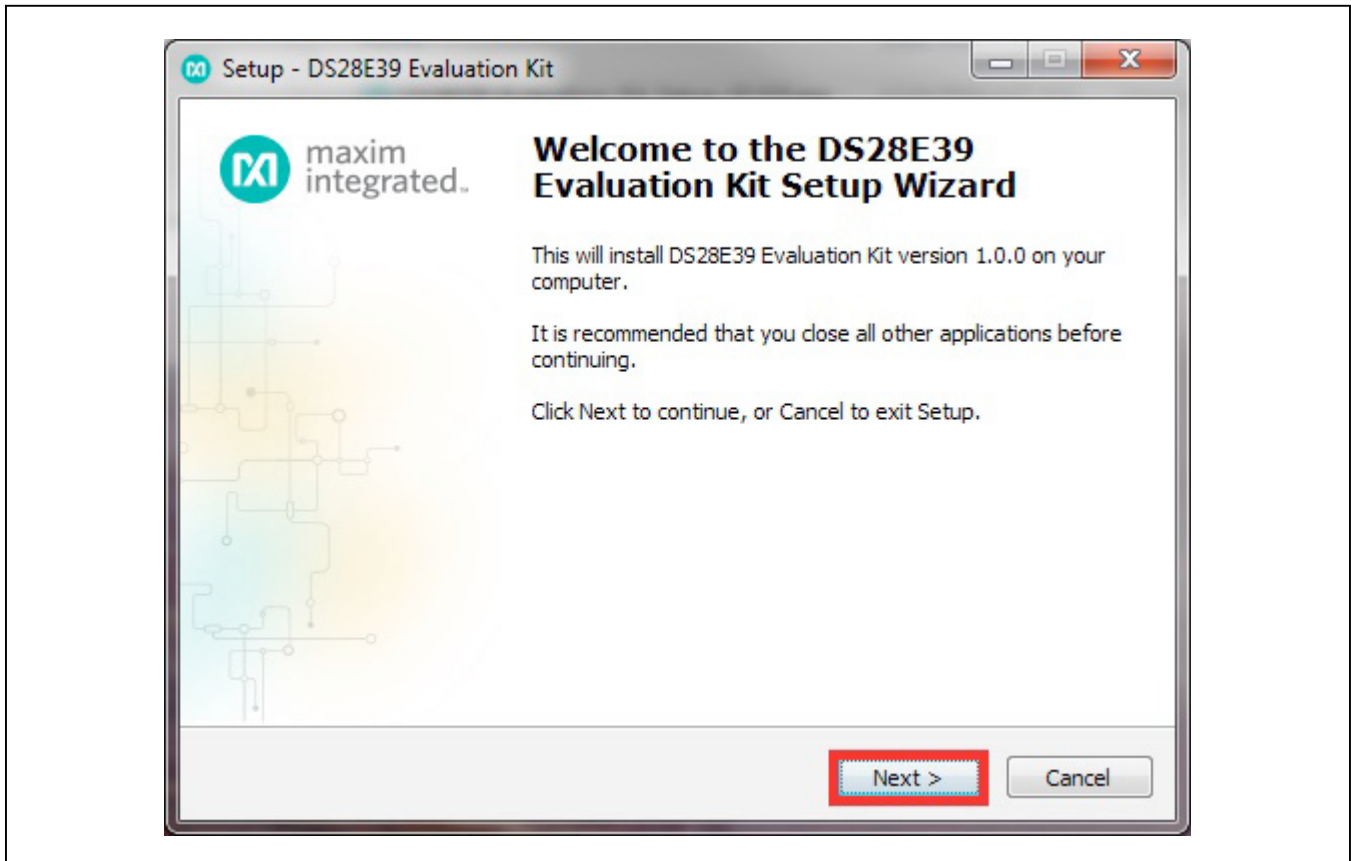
Setup - DS28E39 Evaluation Kit

maxim integrated.

Welcome to the DS28E39 Evaluation Kit Setup Wizard

This will install DS28E39 Evaluation Kit version 1.0.0 on your computer.

It is recommended that you close all other applications before continuing.

Click Next to continue, or Cancel to exit Setup.

Next >

Cancel